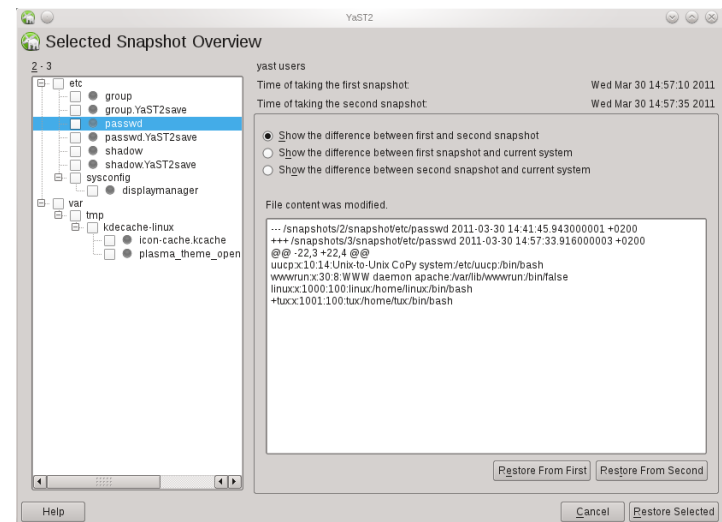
YaST2

Selected Snapshot Overview

2 - 3

etc
group
group.YaST2save
passwd
passwd.YaST2save
shadow
shadow.YaST2save
sysconfig
displaymanager
var
tmp
kdecache-linux
icon-cache.kcache
plasma_theme_open

yast users

| | |
|---|---|
| Time of taking the first snapshot: | Wed Mar 30 14:57:10 2011 |
| Time of taking the second snapshot: | Wed Mar 30 14:57:35 2011 |

Show the difference between first and second snapshot
Show the difference between first snapshot and current system
Show the difference between second snapshot and current system

File content was modified.

--- /snapshots/2/snapshot/etc/passwd 2011-03-30 14:41:45.943000001 +0200
+++ /snapshots/3/snapshot/etc/passwd 2011-03-30 14:57:33.916000003 +0200
@@ -22,3 +22,4 @@
uucp:x:10:14:Unix-to-Unix CoPy system:/etc/uucp:/bin/bash
wwwrun:x:30:8:WWW daemon apache:/var/lib/wwwrun:/bin/false
linux:x:1000:100:linux:/home/linux:/bin/bash
+tux:x:1001:100:tux:/home/tux/bin/bash

Restore From First
Restore From Second

Help
Cancel
Restore Selected